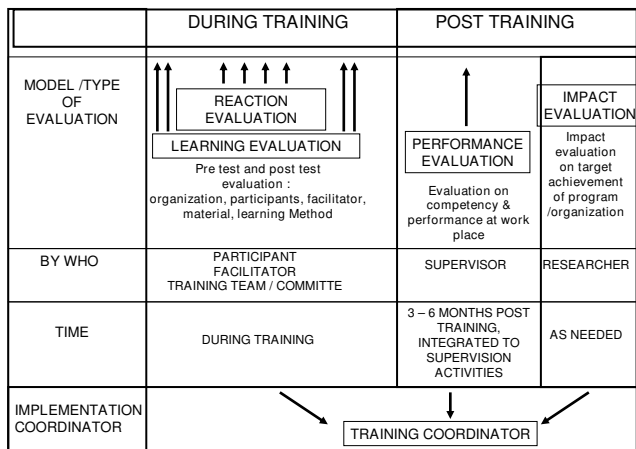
| | DURING TRAINING | POST TRAINING | |
|---|---|---|---|
| MODEL /TYPE OF EVALUATION | REACTION EVALUATION<br>LEARNING EVALUATION<br>Pre test and post test evaluation : organization, participants, facilitator, material, learning Method | PERFORMANCE EVALUATION<br>Evaluation on competency & performance at work place | IMPACT EVALUATION<br>Impact evaluation on target achievement of program /organization |
| BY WHO | PARTICIPANT<br>FACILITATOR<br>TRAINING TEAM / COMMITTE | SUPERVISOR | RESEARCHER |
| TIME | DURING TRAINING | 3 – 6 MONTHS POST TRAINING, INTEGRATED TO SUPERVISION ACTIVITIES | AS NEEDED |
| IMPLEMENTATION COORDINATOR | TRAINING COORDINATOR | | |